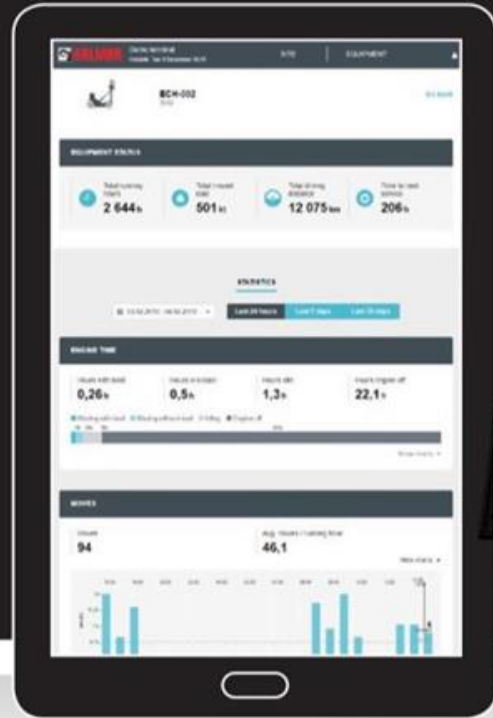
KALMAR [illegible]

SITE | EQUIPMENT

BCH-002

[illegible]

EQUIPMENT STATUS

Total running hours 2 644h

Total moved load 501kt

Total driving distance 12 075km

Time to next service 206h

STATISTICS

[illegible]

Last 24 hours | Last 7 days | Last 30 days

ENGINE TIME

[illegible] 0,26h

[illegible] 0,5h

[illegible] 1,3h

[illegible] 22,1h

MOVES

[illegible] 94

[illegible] 46,1